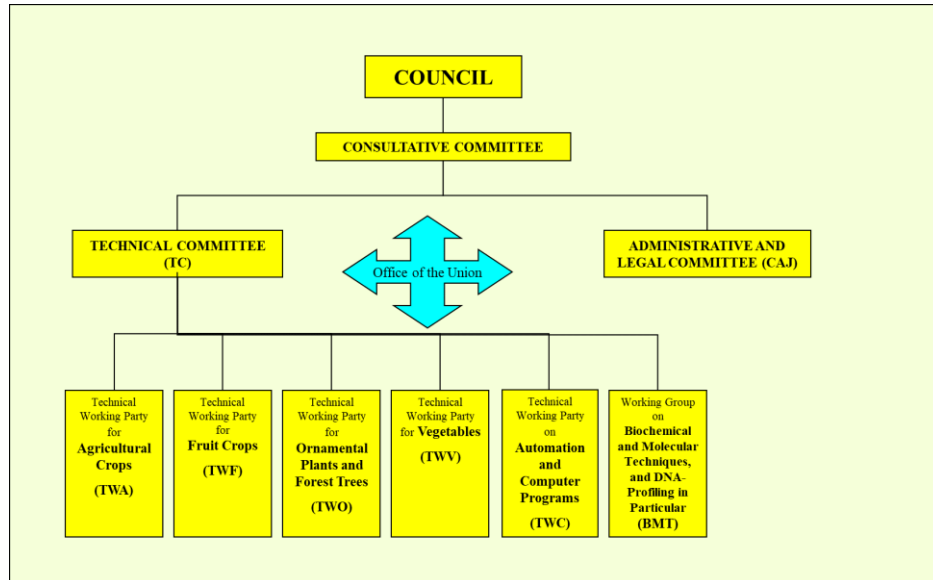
COUNCIL

CONSULTATIVE COMMITTEE

TECHNICAL COMMITTEE (TC)

Office of the Union

ADMINISTRATIVE AND LEGAL COMMITTEE (CAJ)

Technical Working Party for Agricultural Crops (TWA)

Technical Working Party for Fruit Crops (TWF)

Technical Working Party for Ornamental Plants and Forest Trees (TWO)

Technical Working Party for Vegetables (TWV)

Technical Working Party on Automation and Computer Programs (TWC)

Working Group on Biochemical and Molecular Techniques, and DNA-Profiling in Particular (BMT)